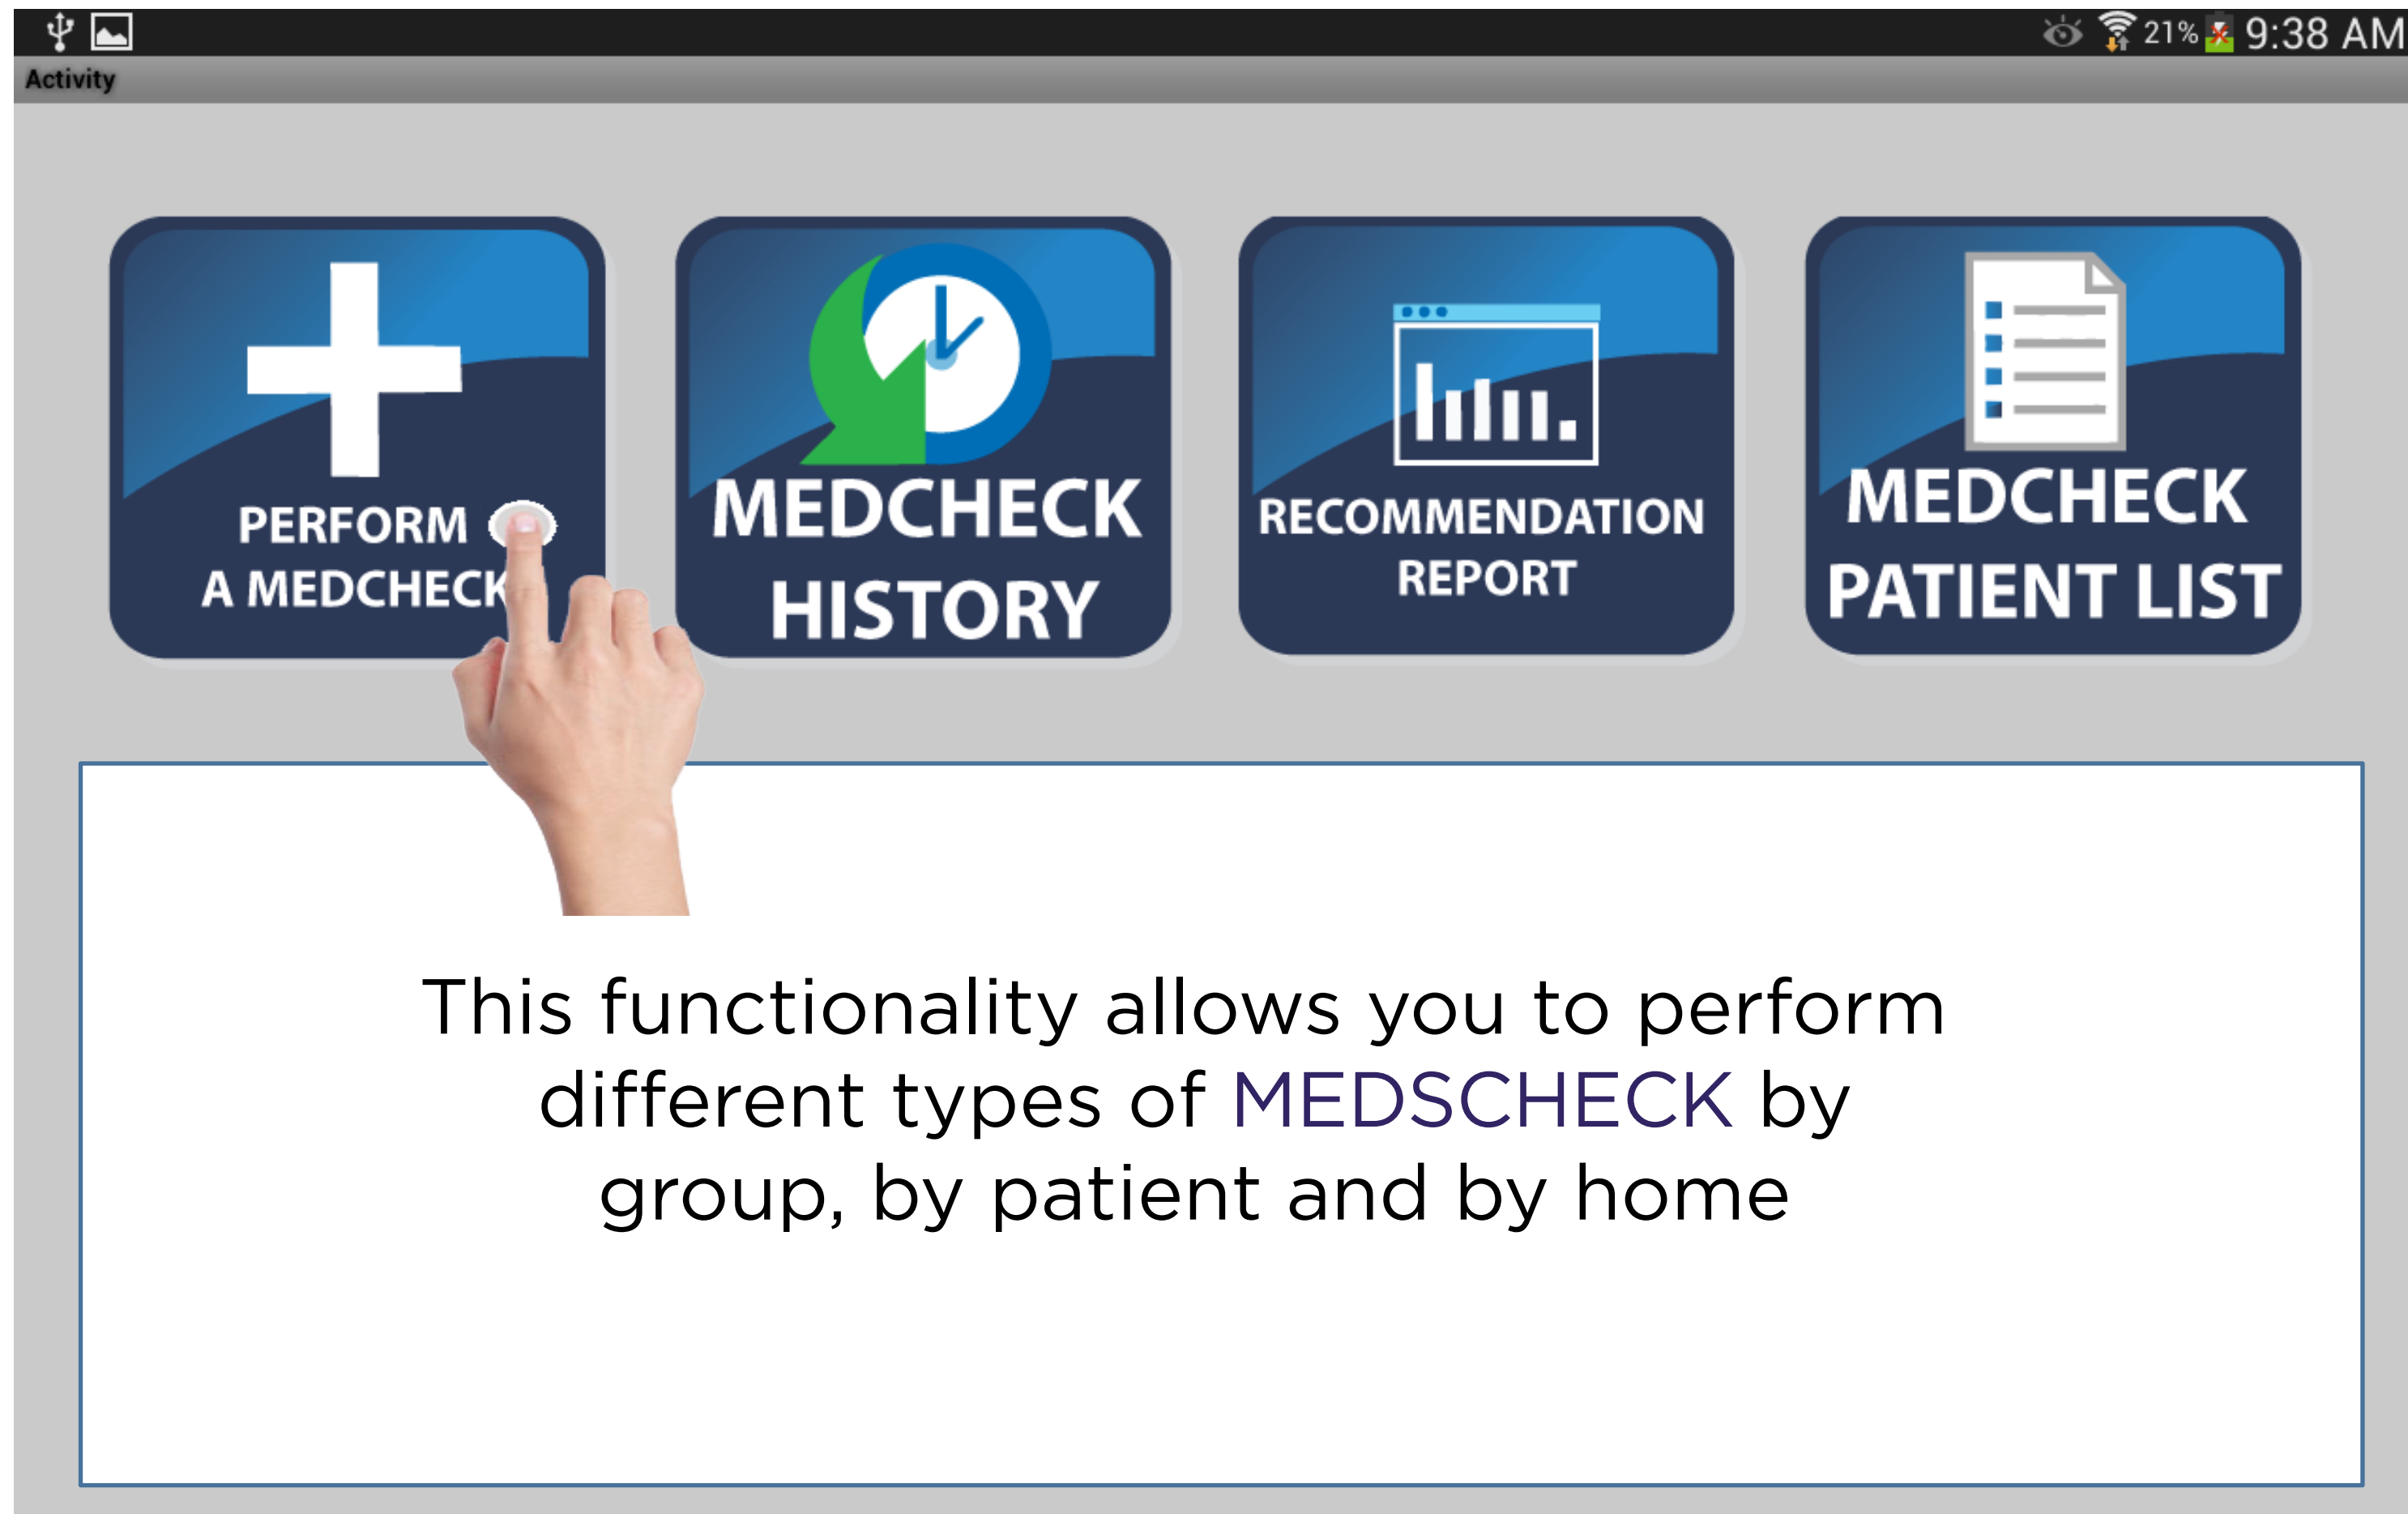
21% 9:38 AM

Activity

PERFORM A MEDCHECK

MEDCHECK HISTORY

RECOMMENDATION REPORT

MEDCHECK PATIENT LIST

This functionality allows you to perform different types of MEDSCHECK by group, by patient and by home